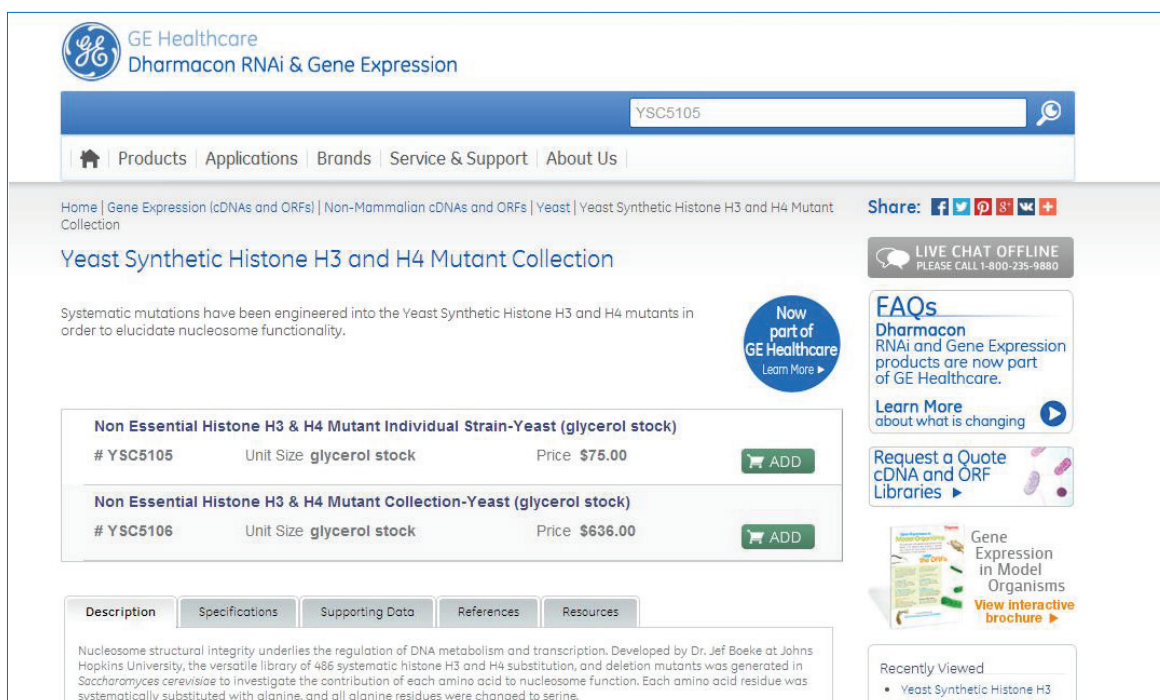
GE Healthcare
Dharmacon RNAi & Gene Expression

YSC5105

Products | Applications | Brands | Service & Support | About Us

Home | Gene Expression (cDNAs and ORFs) | Non-Mammalian cDNAs and ORFs | Yeast | Yeast Synthetic Histone H3 and H4 Mutant Collection

Share:

Yeast Synthetic Histone H3 and H4 Mutant Collection

LIVE CHAT OFFLINE
PLEASE CALL 1-800-235-9880

Systematic mutations have been engineered into the Yeast Synthetic Histone H3 and H4 mutants in order to elucidate nucleosome functionality.

Now part of GE Healthcare
Learn More ▸

FAQs
Dharmacon
RNAi and Gene Expression products are now part of GE Healthcare.
Learn More
about what is changing

Non Essential Histone H3 & H4 Mutant Individual Strain-Yeast (glycerol stock)
# YSC5105 Unit Size glycerol stock Price $75.00 ADD

Non Essential Histone H3 & H4 Mutant Collection-Yeast (glycerol stock)
# YSC5106 Unit Size glycerol stock Price $636.00 ADD

Request a Quote
cDNA and ORF Libraries ▸

Gene Expression in Model Organisms
View interactive brochure ▸

Description | Specifications | Supporting Data | References | Resources

Nucleosome structural integrity underlies the regulation of DNA metabolism and transcription. Developed by Dr. Jef Boeke at Johns Hopkins University, the versatile library of 486 systematic histone H3 and H4 substitution, and deletion mutants was generated in Saccharomyces cerevisiae to investigate the contribution of each amino acid to nucleosome function. Each amino acid residue was systematically substituted with alanine, and all alanine residues were changed to serine.

Recently Viewed
• Yeast Synthetic Histone H3